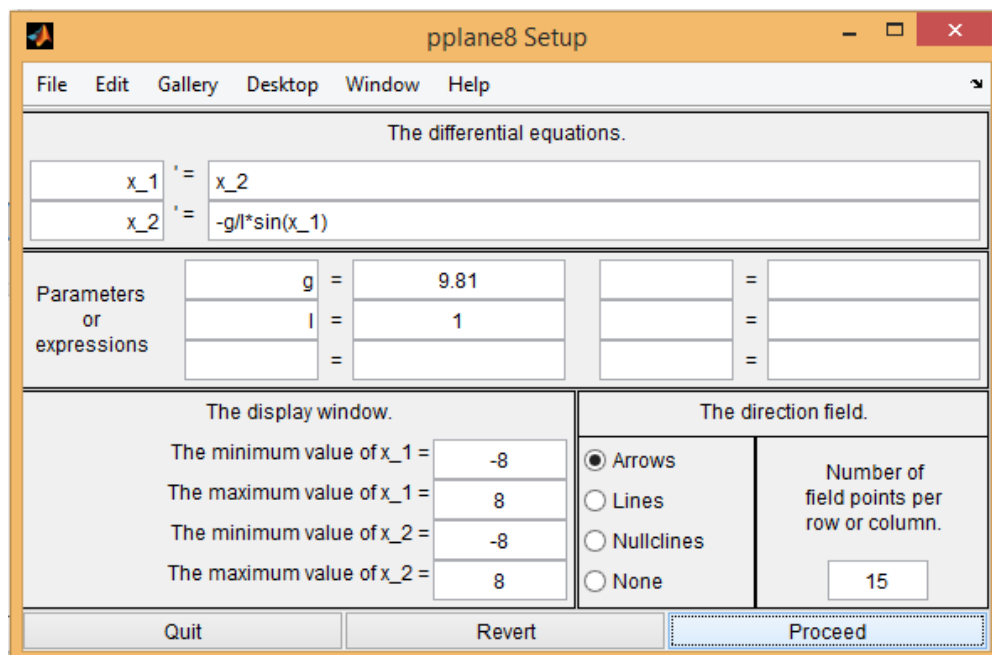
pplane8 Setup

File Edit Gallery Desktop Window Help

The differential equations.

x_1 ' = x_2

x_2 ' = -g/l*sin(x_1)

Parameters or expressions

g = 9.81

l = 1

=

=

=

=

The display window.

The minimum value of x_1 = -8

The maximum value of x_1 = 8

The minimum value of x_2 = -8

The maximum value of x_2 = 8

The direction field.

Arrows

Lines

Nullclines

None

Number of field points per row or column.

15

Quit

Revert

Proceed